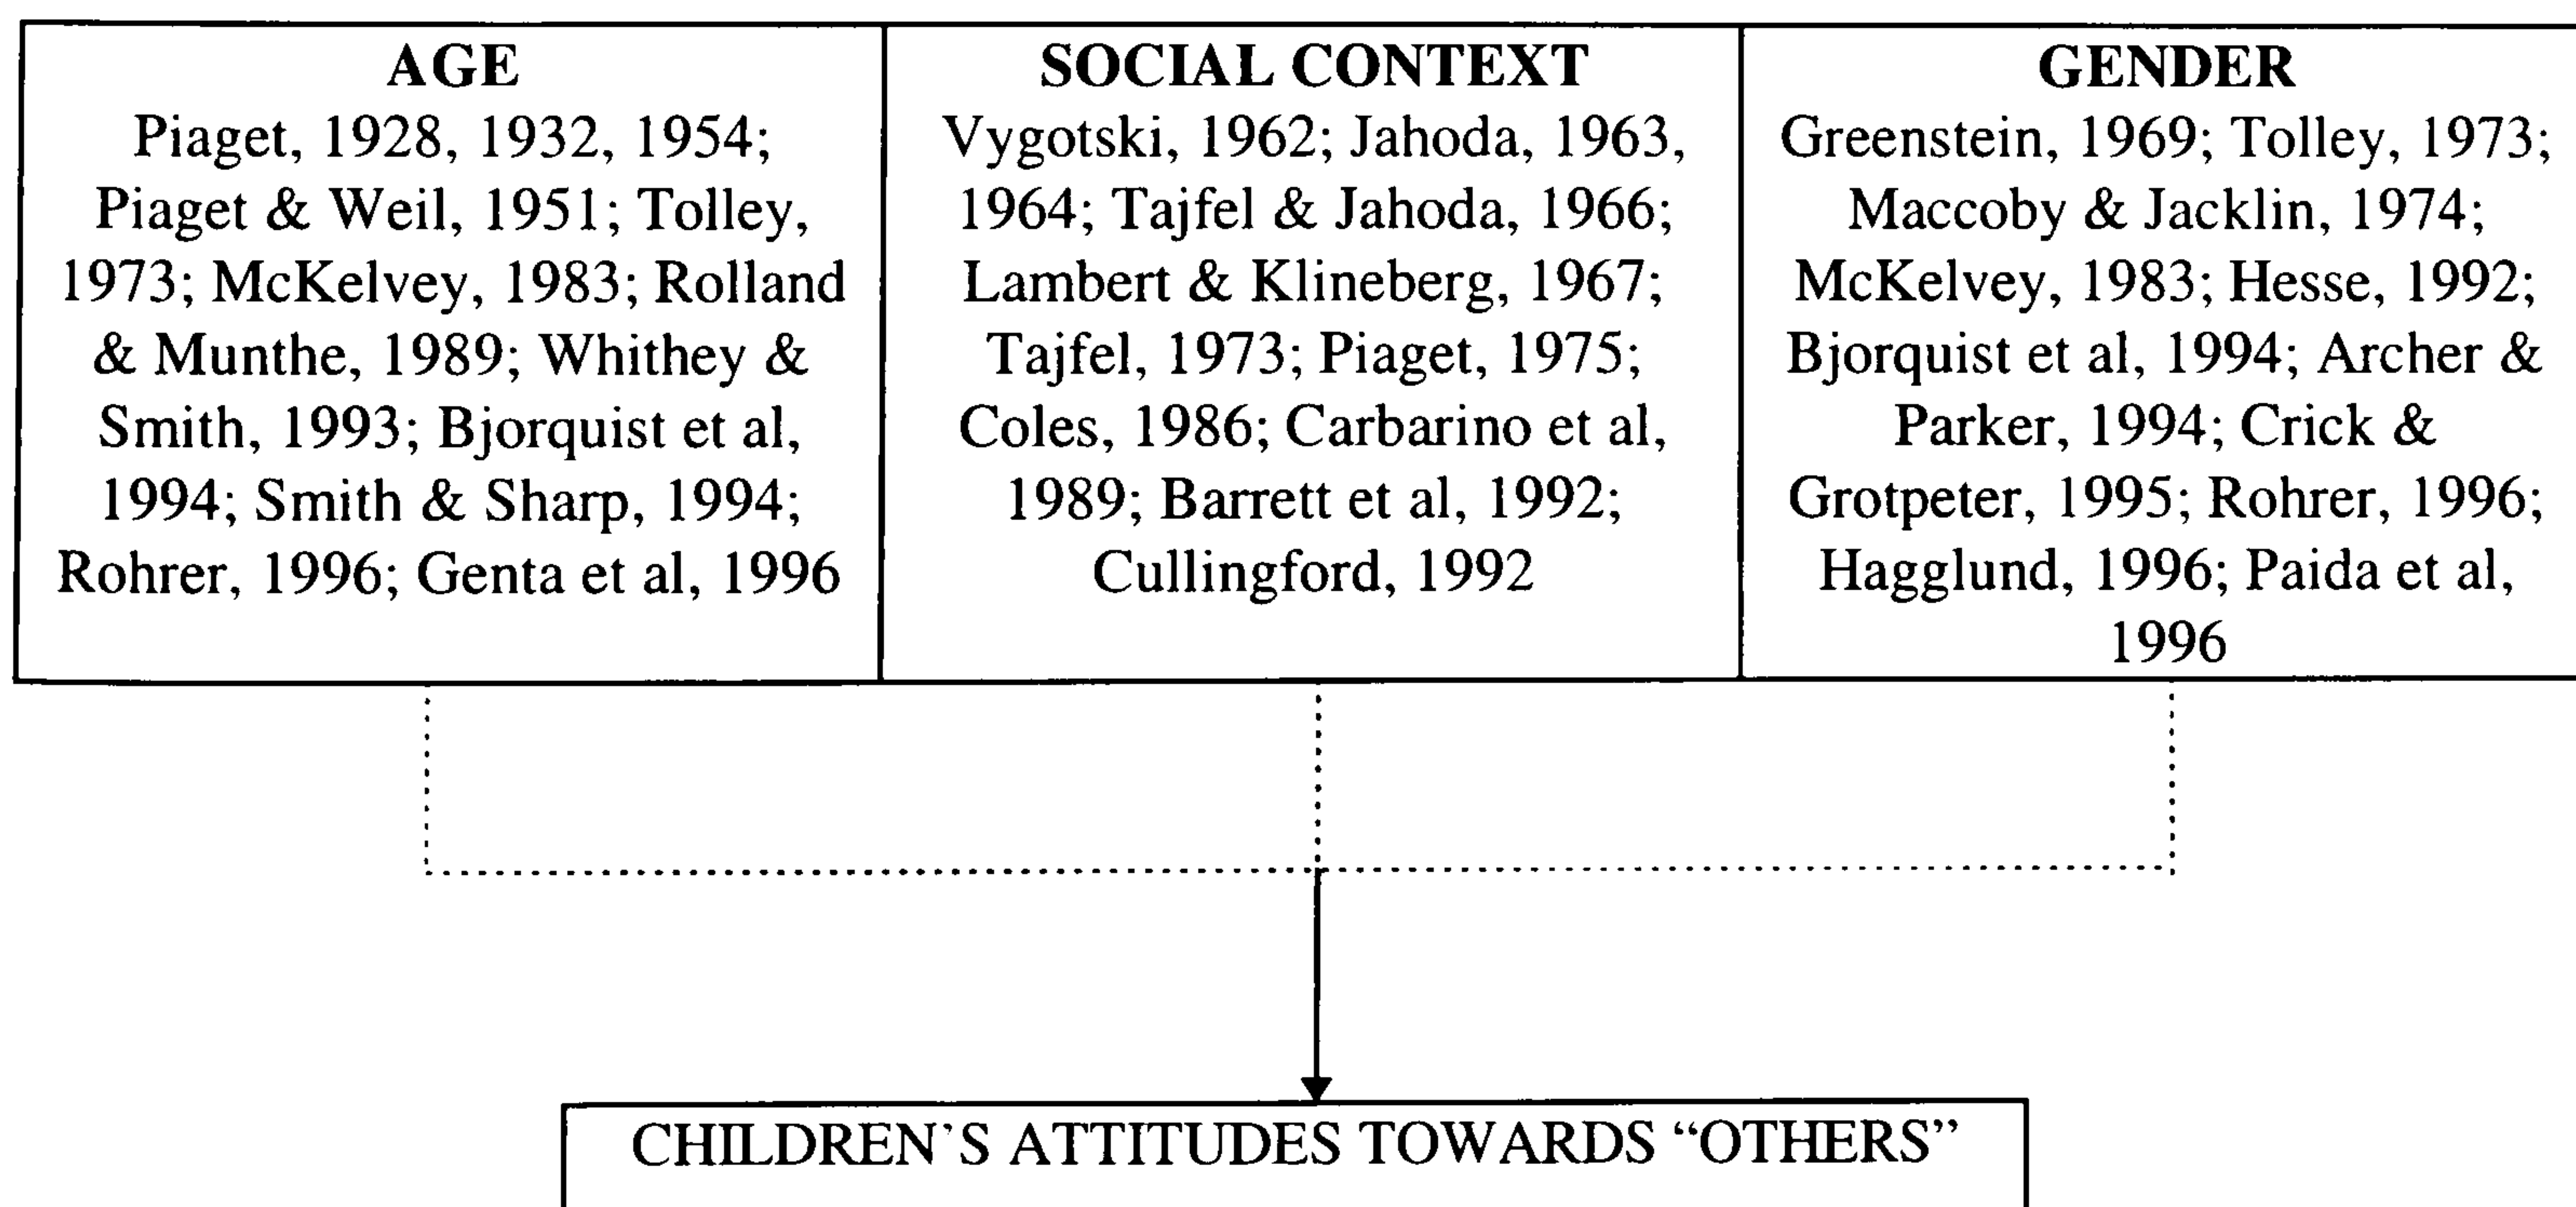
| AGE | SOCIAL CONTEXT | GENDER |
|---|---|---|
| Piaget, 1928, 1932, 1954; Piaget & Weil, 1951; Tolley, 1973; McKelvey, 1983; Rolland & Munthe, 1989; Whithey & Smith, 1993; Bjorquist et al, 1994; Smith & Sharp, 1994; Rohrer, 1996; Genta et al, 1996 | Vygotski, 1962; Jahoda, 1963, 1964; Tajfel & Jahoda, 1966; Lambert & Klineberg, 1967; Tajfel, 1973; Piaget, 1975; Coles, 1986; Carbarino et al, 1989; Barrett et al, 1992; Cullingford, 1992 | Greenstein, 1969; Tolley, 1973; Maccoby & Jacklin, 1974; McKelvey, 1983; Hesse, 1992; Bjorquist et al, 1994; Archer & Parker, 1994; Crick & Grotpeter, 1995; Rohrer, 1996; Hagglund, 1996; Paida et al, 1996 |

CHILDREN'S ATTITUDES TOWARDS "OTHERS"